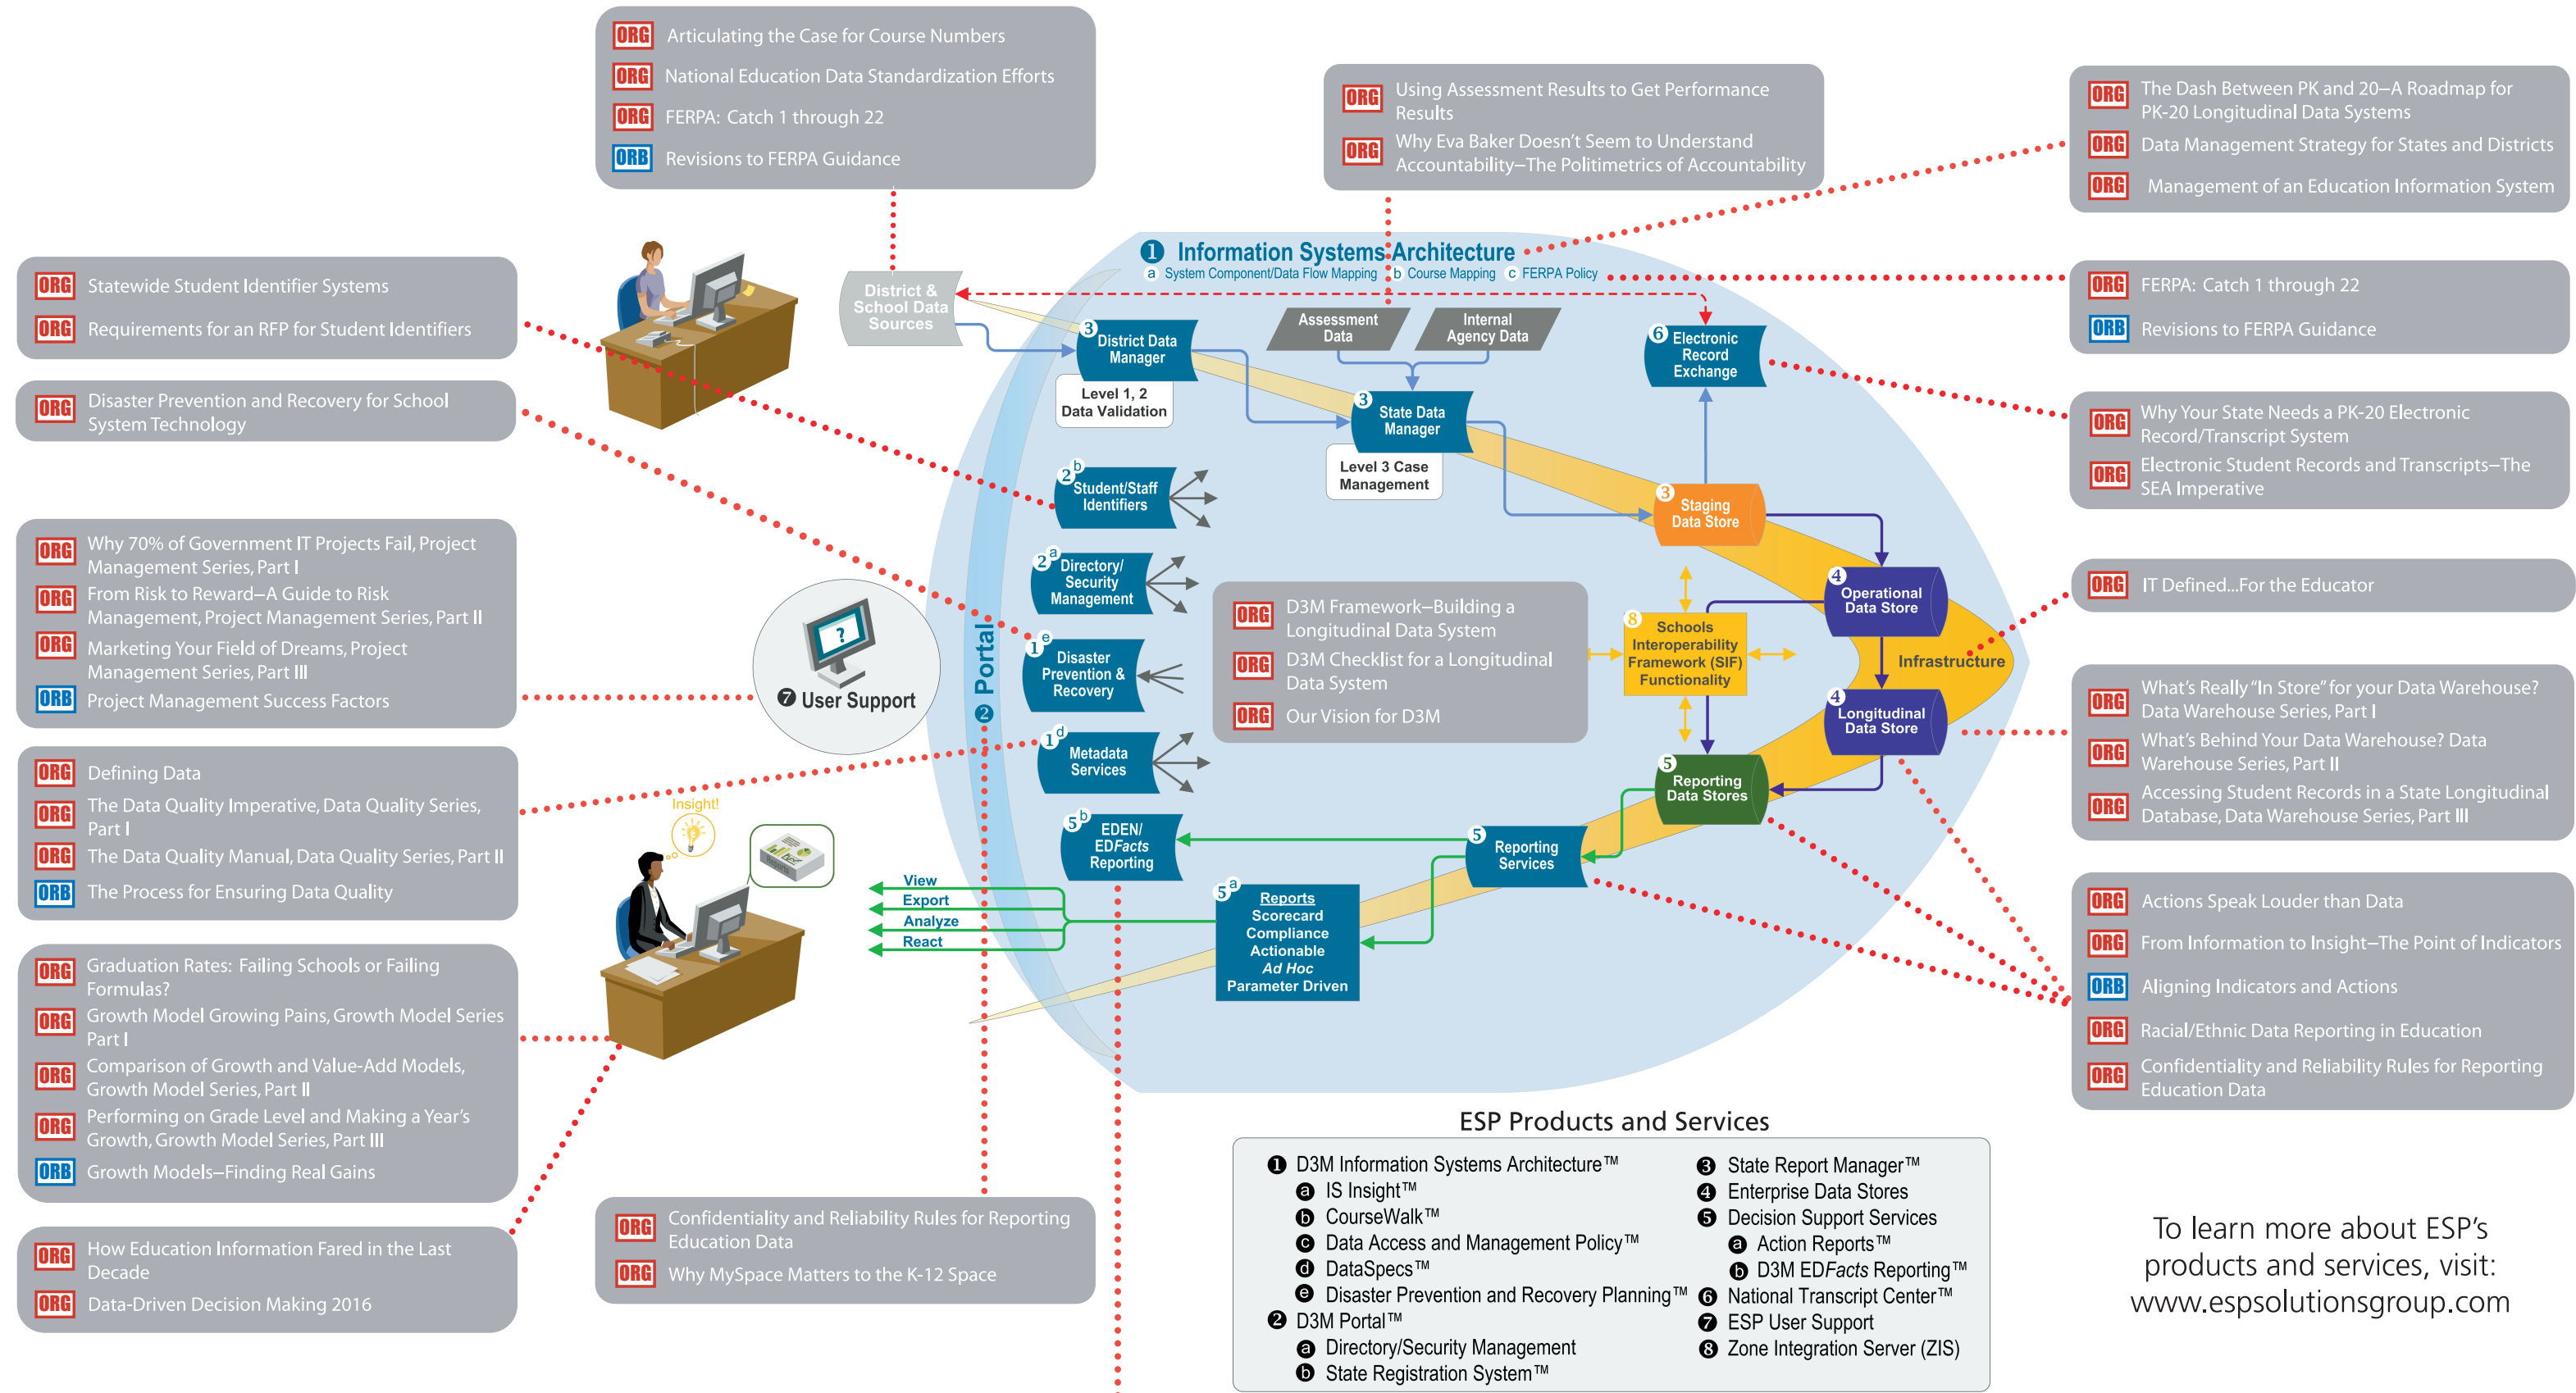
ORG Articulating the Case for Course Numbers
ORG National Education Data Standardization Efforts
ORG FERPA: Catch 1 through 22
ORB Revisions to FERPA Guidance

ORG Using Assessment Results to Get Performance Results
ORG Why Eva Baker Doesn't Seem to Understand Accountability–The Politimetrics of Accountability

ORG The Dash Between PK and 20–A Roadmap for PK-20 Longitudinal Data Systems
ORG Data Management Strategy for States and Districts
ORG Management of an Education Information System

ORG Statewide Student Identifier Systems
ORG Requirements for an RFP for Student Identifiers

ORG Disaster Prevention and Recovery for School System Technology

1 Information Systems Architecture
a System Component/Data Flow Mapping b Course Mapping c FERPA Policy

District & School Data Sources

ORG FERPA: Catch 1 through 22
ORB Revisions to FERPA Guidance

3 District Data Manager
Level 1, 2 Data Validation
Assessment Data
Internal Agency Data
6 Electronic Record Exchange
3 State Data Manager
Level 3 Case Management

ORG Why Your State Needs a PK-20 Electronic Record/Transcript System
ORG Electronic Student Records and Transcripts–The SEA Imperative

2b Student/Staff Identifiers
3 Staging Data Store

ORG Why 70% of Government IT Projects Fail, Project Management Series, Part I
ORG From Risk to Reward–A Guide to Risk Management, Project Management Series, Part II
ORG Marketing Your Field of Dreams, Project Management Series, Part III
ORB Project Management Success Factors

2a Directory/ Security Management
ORG D3M Framework–Building a Longitudinal Data System
ORG D3M Checklist for a Longitudinal Data System
ORG Our Vision for D3M
8 Schools Interoperability Framework (SIF) Functionality
4 Operational Data Store

ORG IT Defined...For the Educator

Infrastructure

7 User Support
2 Portal
1e Disaster Prevention & Recovery
1d Metadata Services
4 Longitudinal Data Store

ORG What's Really "In Store" for your Data Warehouse? Data Warehouse Series, Part I
ORG What's Behind Your Data Warehouse? Data Warehouse Series, Part II
ORG Accessing Student Records in a State Longitudinal Database, Data Warehouse Series, Part III

ORG Defining Data
ORG The Data Quality Imperative, Data Quality Series, Part I
ORG The Data Quality Manual, Data Quality Series, Part II
ORB The Process for Ensuring Data Quality

Insight!
5 Reporting Data Stores
5b EDEN/ EDFacts Reporting
5 Reporting Services
View
Export
Analyze
React
5a Reports Scorecard Compliance Actionable Ad Hoc Parameter Driven

ORG Actions Speak Louder than Data
ORG From Information to Insight–The Point of Indicators
ORB Aligning Indicators and Actions
ORG Racial/Ethnic Data Reporting in Education
ORG Confidentiality and Reliability Rules for Reporting Education Data

ORG Graduation Rates: Failing Schools or Failing Formulas?
ORG Growth Model Growing Pains, Growth Model Series Part I
ORG Comparison of Growth and Value-Add Models, Growth Model Series, Part II
ORG Performing on Grade Level and Making a Year's Growth, Growth Model Series, Part III
ORB Growth Models–Finding Real Gains

ORG How Education Information Fared in the Last Decade
ORG Data-Driven Decision Making 2016

ORG Confidentiality and Reliability Rules for Reporting Education Data
ORG Why MySpace Matters to the K-12 Space

ESP Products and Services
1 D3M Information Systems Architecture™
a IS Insight™
b CourseWalk™
c Data Access and Management Policy™
d DataSpecs™
e Disaster Prevention and Recovery Planning™
2 D3M Portal™
a Directory/Security Management
b State Registration System™
3 State Report Manager™
4 Enterprise Data Stores
5 Decision Support Services
a Action Reports™
b D3M EDFacts Reporting™
6 National Transcript Center™
7 ESP User Support
8 Zone Integration Server (ZIS)

To learn more about ESP's products and services, visit: www.espsolutionsgroup.com